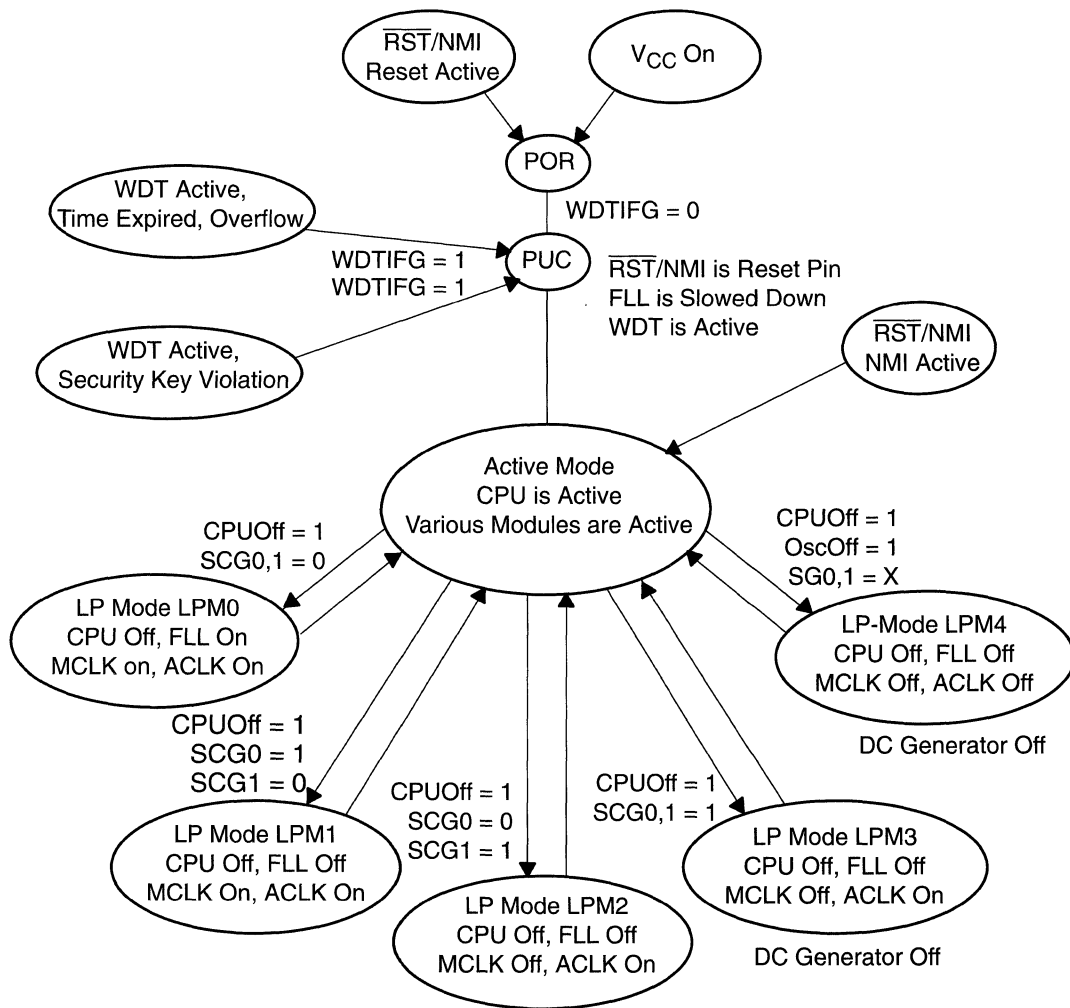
$\overline{RST}$/NMI Reset Active

$V_{CC}$ On

POR

WDT Active, Time Expired, Overflow

WDTIFG = 0

WDTIFG = 1
WDTIFG = 1

PUC

$\overline{RST}$/NMI is Reset Pin
FLL is Slowed Down
WDT is Active

WDT Active, Security Key Violation

$\overline{RST}$/NMI NMI Active

Active Mode
CPU is Active
Various Modules are Active

CPUOff = 1
SCG0,1 = 0

CPUOff = 1
OscOff = 1
SG0,1 = X

LP Mode LPM0
CPU Off, FLL On
MCLK on, ACLK On

LP-Mode LPM4
CPU Off, FLL Off
MCLK Off, ACLK Off

DC Generator Off

CPUOff = 1
SCG0 = 1
SCG1 = 0

CPUOff = 1
SCG0 = 0
SCG1 = 1

CPUOff = 1
SCG0,1 = 1

LP Mode LPM1
CPU Off, FLL Off
MCLK On, ACLK On

LP Mode LPM2
CPU Off, FLL Off
MCLK Off, ACLK On

LP Mode LPM3
CPU Off, FLL Off
MCLK Off, ACLK On

DC Generator Off